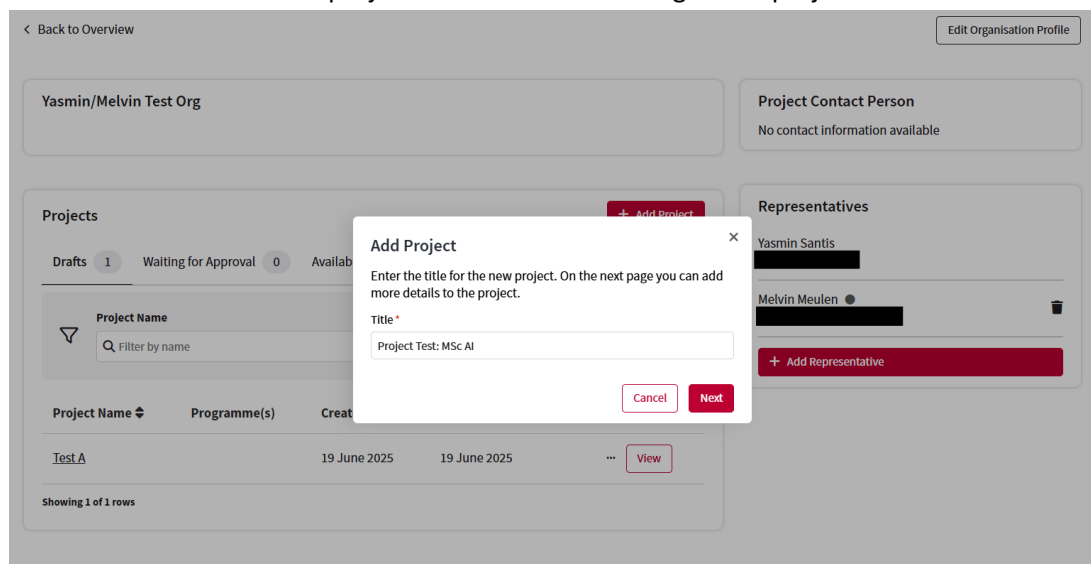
< Back to Overview

Edit Organisation Profile

Yasmin/Melvin Test Org

Project Contact Person
No contact information available

Projects

+ Add Project

Drafts 1 Waiting for Approval 0 Availab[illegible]

Project Name
Filter by name

| Project Name | Programme(s) | Creat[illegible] | | |
|---|---|---|---|---|
| Test A | | 19 June 2025 | 19 June 2025 | ··· View |

Showing 1 of 1 rows

Representatives
Yasmin Santis
Melvin Meulen
+ Add Representative

Add Project
×
Enter the title for the new project. On the next page you can add more details to the project.
Title *
Project Test: MSc AI
Cancel Next